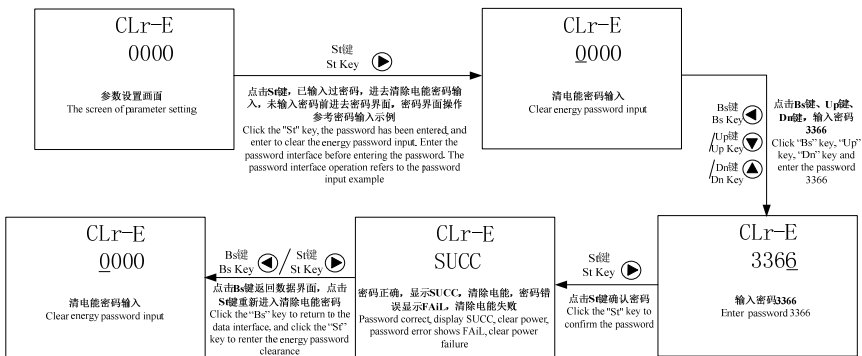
CLr-E
0000

参数设置画面
The screen of parameter setting

St键
St Key

点击St键，已输入过密码，进去清除电能密码输入，未输入密码前进去密码界面，密码界面操作参考密码输入示例
Click the "St" key, the password has been entered, and enter to clear the energy password input. Enter the password interface before entering the password. The password interface operation refers to the password input example

CLr-E
0000

清电能密码输入
Clear energy password input

Bs键
Bs Key
Up键
Up Key
Dn键
Dn Key

点击Bs键、Up键、Dn键，输入密码3366
Click "Bs" key, "Up" key, "Dn" key and enter the password 3366

CLr-E
3366

输入密码3366
Enter password 3366

St键
St Key

点击St键确认密码
Click the "St" key to confirm the password

CLr-E
SUCC

密码正确，显示SUCC，清除电能，密码错误显示FAiL，清除电能失败
Password correct, display SUCC, clear power, password error shows FAiL, clear power failure

Bs键
Bs Key
St键
St Key

点击Bs键返回数据界面，点击St键重新进入清除电能密码
Click the "Bs" key to return to the data interface, and click the "St" key to renter the energy password clearance

CLr-E
0000

清电能密码输入
Clear energy password input